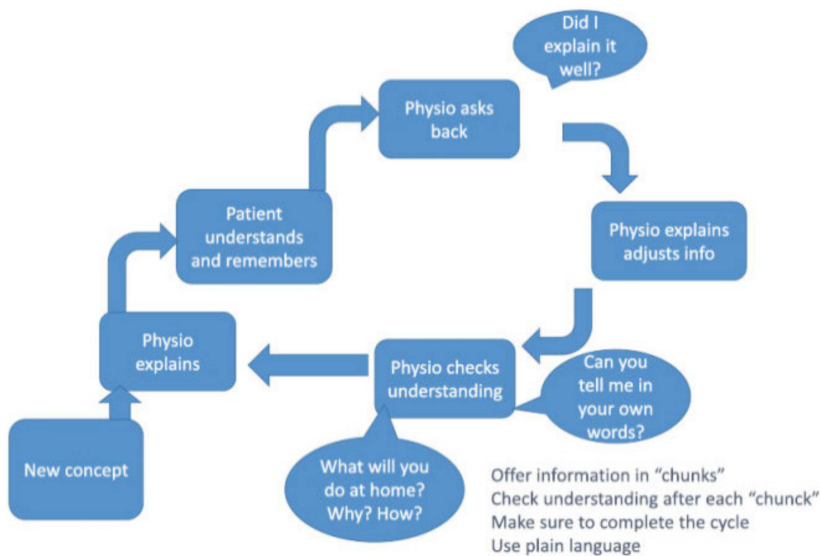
Did I explain it well?

Physio asks back

Patient understands and remembers

Physio explains adjusts info

Physio explains

Physio checks understanding

Can you tell me in your own words?

New concept

What will you do at home? Why? How?

Offer information in "chunks"
Check understanding after each "chunck"
Make sure to complete the cycle
Use plain language